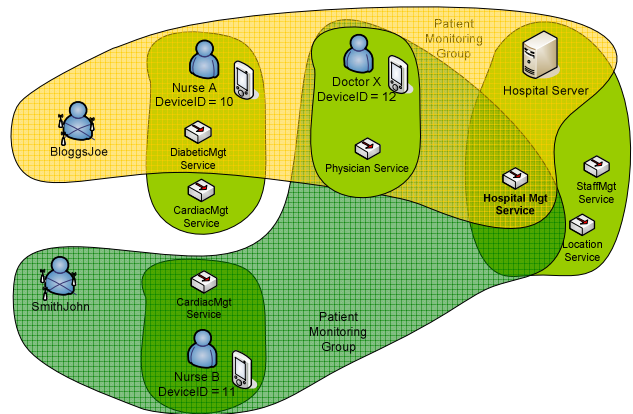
Patient Monitoring Group

Nurse A
DeviceID = 10

Doctor X
DeviceID = 12

Hospital Server

BloggsJoe

DiabeticMgt Service

CardiacMgt Service

Physician Service

Hospital Mgt Service

StaffMgt Service

Location Service

SmithJohn

CardiacMgt Service

Patient Monitoring Group

Nurse B
DeviceID = 11